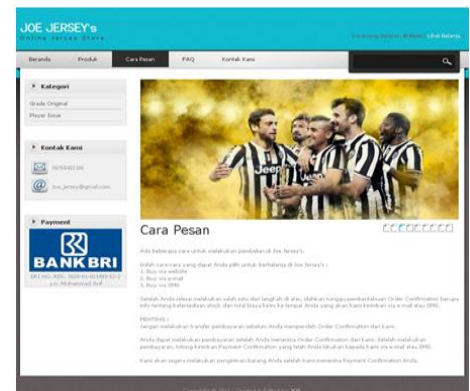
JOE JERSEY's
Online Jersey Store

Beranda Produk Cara Pesan FAQ Kontak Kami

Kategori
Grade Original
Player Issue

Kontak Kami
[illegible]
joe_jersey@gmail.com

Payment
BANK BRI
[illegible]
a.n. Muhammad Arif

Cara Pesan

Ada beberapa cara untuk melakukan pembelian di Joe Jersey's :

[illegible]
1. Buy via website
2. Buy via email
3. Buy via SMS

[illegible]

PENTING !
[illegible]

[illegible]

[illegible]

Copyright © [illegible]